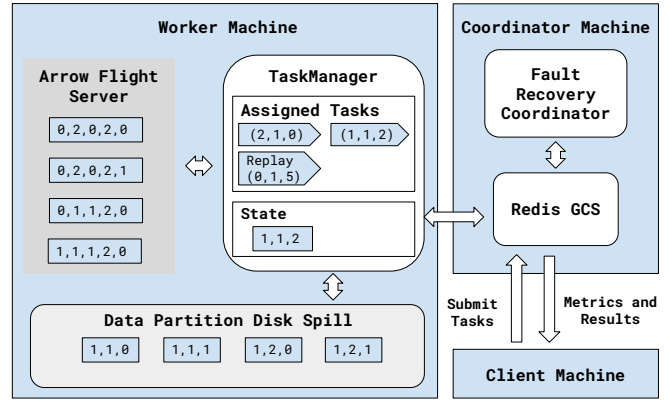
Worker Machine

Arrow Flight Server

0,2,0,2,0

0,2,0,2,1

0,1,1,2,0

1,1,1,2,0

TaskManager

Assigned Tasks

(2,1,0)

(1,1,2)

Replay (0,1,5)

State

1,1,2

Data Partition Disk Spill

1,1,0

1,1,1

1,2,0

1,2,1

Coordinator Machine

Fault Recovery Coordinator

Redis GCS

Submit Tasks

Metrics and Results

Client Machine